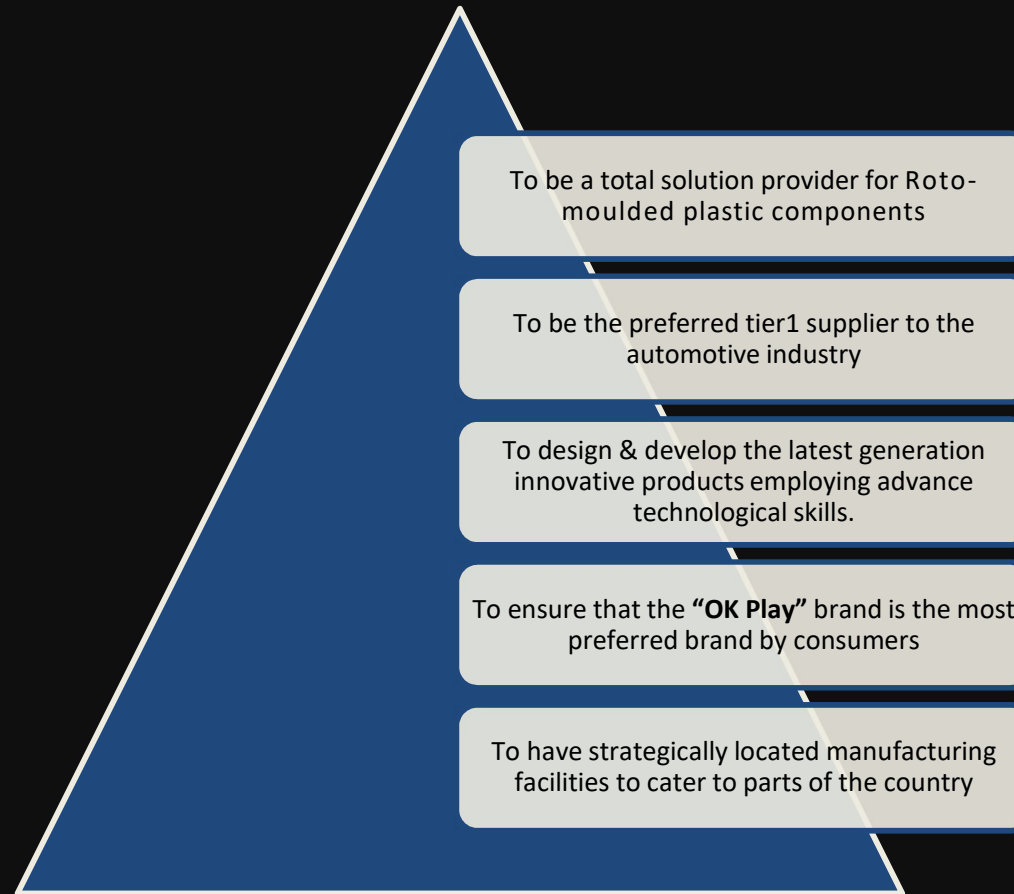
To be a total solution provider for Roto-moulded plastic components

To be the preferred tier1 supplier to the automotive industry

To design & develop the latest generation innovative products employing advance technological skills.

To ensure that the **"OK Play"** brand is the most preferred brand by consumers

To have strategically located manufacturing facilities to cater to parts of the country